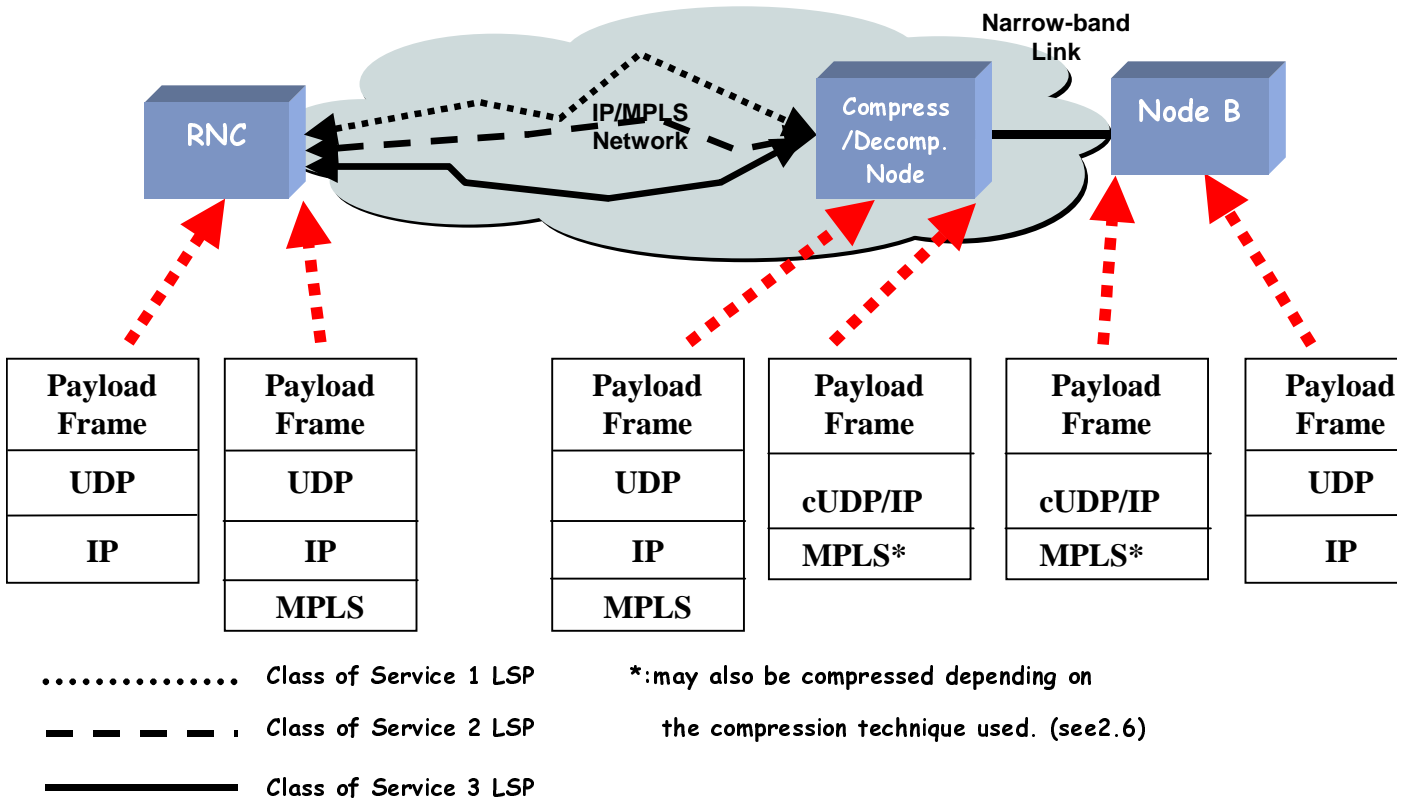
Narrow-band Link

RNC

IP/MPLS Network

Compress /Decomp. Node

Node B

| Payload Frame |
|---|
| UDP |
| IP |

| Payload Frame |
|---|
| UDP |
| IP |
| MPLS |

| Payload Frame |
|---|
| UDP |
| IP |
| MPLS |

| Payload Frame |
|---|
| cUDP/IP |
| MPLS* |

| Payload Frame |
|---|
| cUDP/IP |
| MPLS* |

| Payload Frame |
|---|
| UDP |
| IP |

Class of Service 1 LSP

Class of Service 2 LSP

Class of Service 3 LSP

*:may also be compressed depending on the compression technique used. (see2.6)